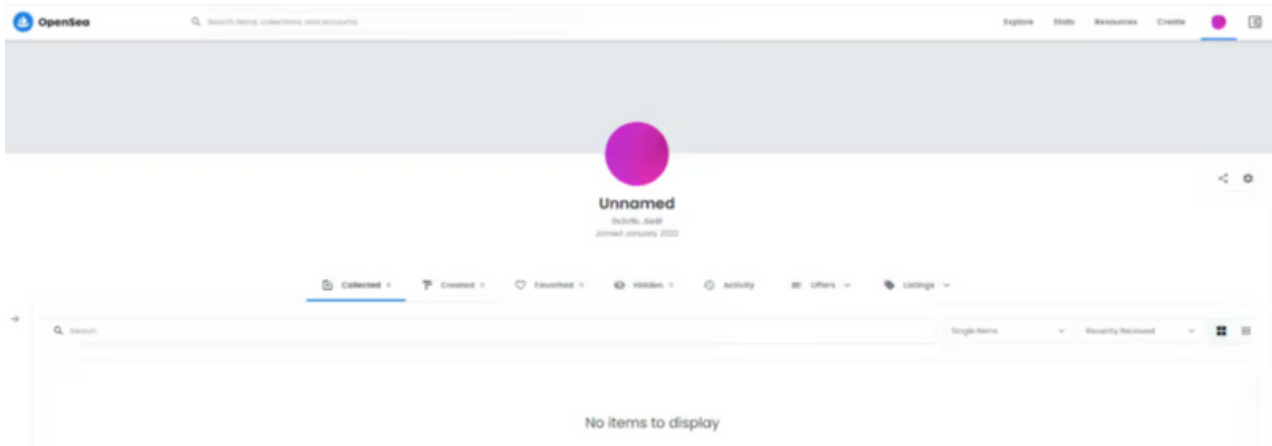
OpenSea

Search items, collections, and accounts

Explore Stats Resources Create

Unnamed

0x3cfb...6a18

Joined January 2022

Collected 0 Created 0 Favorited 0 Hidden 0 Activity Offers Listings

Search

Single items

Recently Received

No items to display